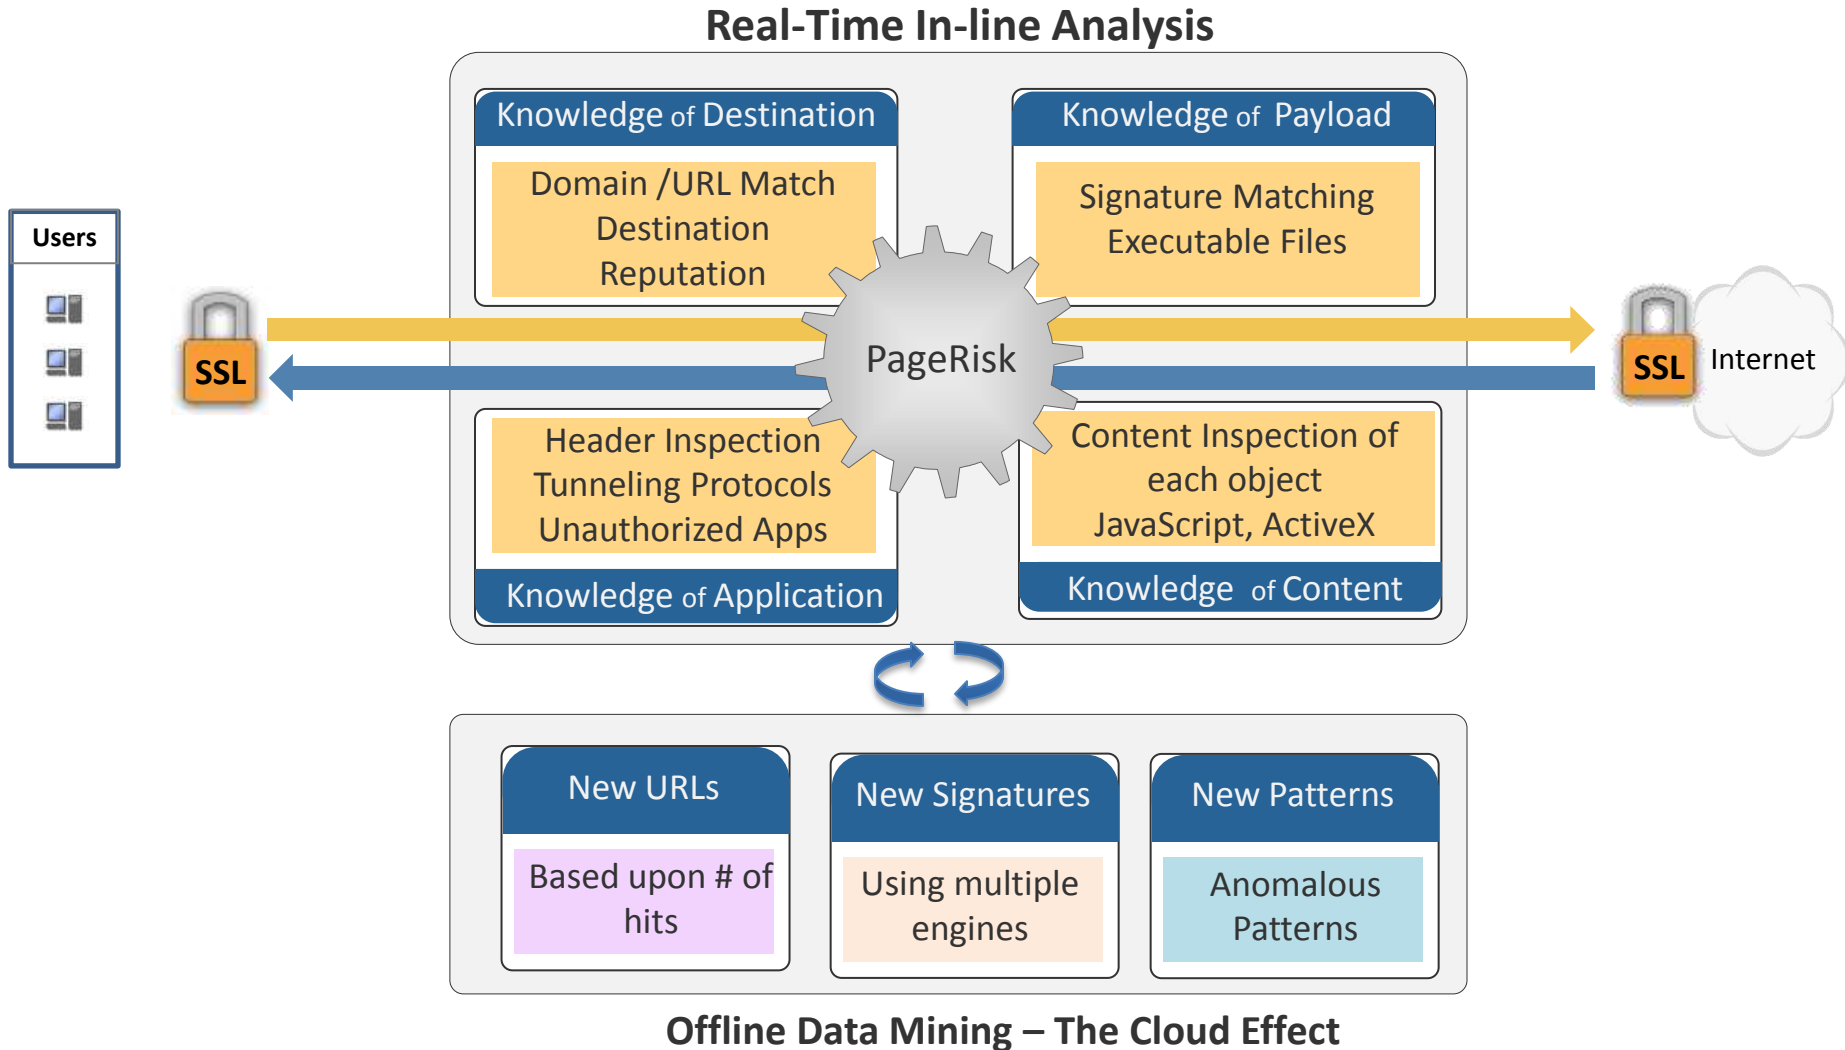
Real-Time In-line Analysis

Users

SSL

Knowledge of Destination

Domain /URL Match
Destination
Reputation

Knowledge of Payload

Signature Matching
Executable Files

PageRisk

SSL

Internet

Header Inspection
Tunneling Protocols
Unauthorized Apps

Knowledge of Application

Content Inspection of
each object
JavaScript, ActiveX

Knowledge of Content

New URLs

Based upon # of hits

New Signatures

Using multiple engines

New Patterns

Anomalous Patterns

Offline Data Mining – The Cloud Effect